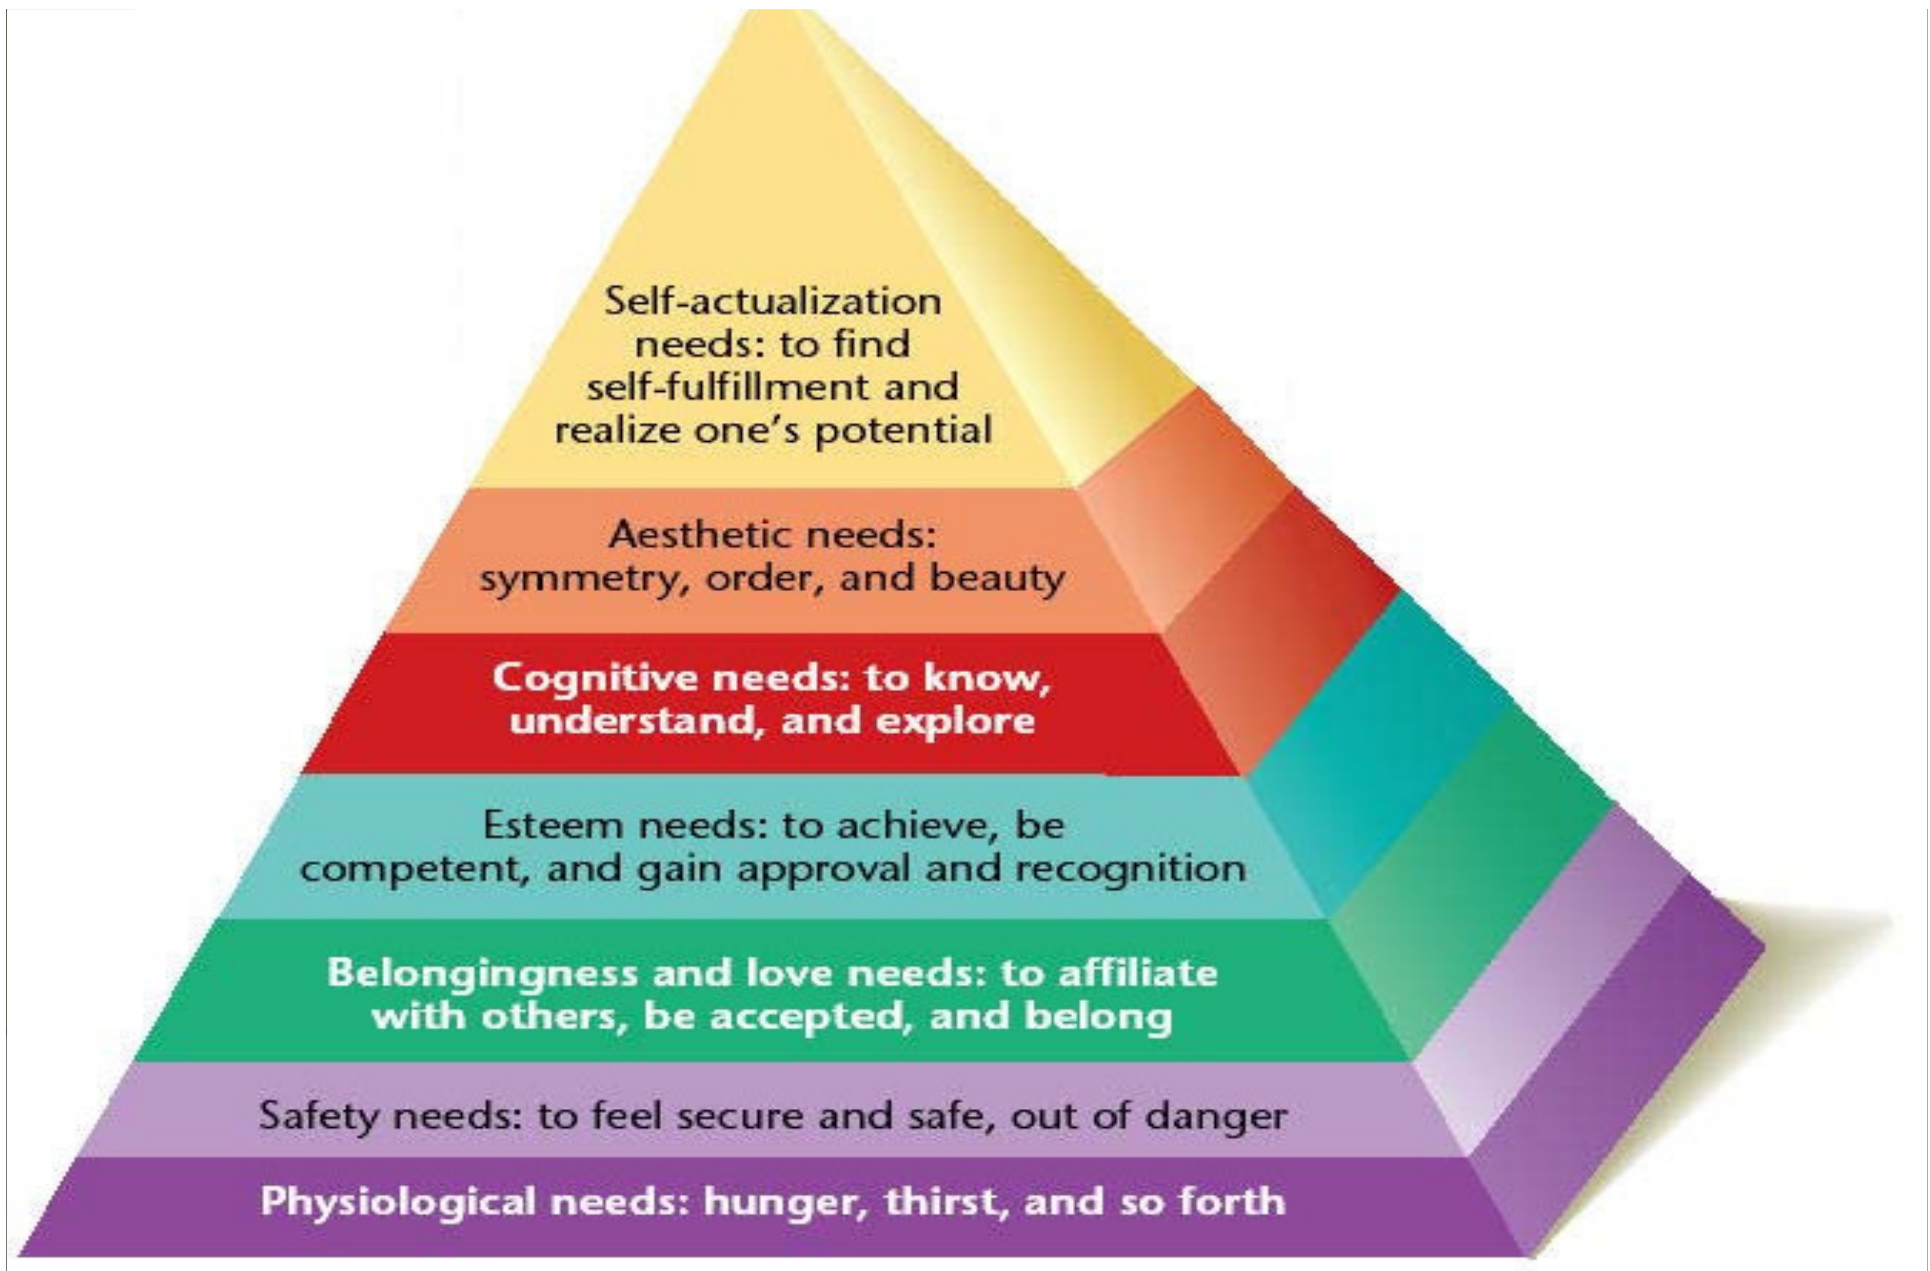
Self-actualization needs: to find self-fulfillment and realize one's potential

Aesthetic needs: symmetry, order, and beauty

Cognitive needs: to know, understand, and explore

Esteem needs: to achieve, be competent, and gain approval and recognition

Belongingness and love needs: to affiliate with others, be accepted, and belong

Safety needs: to feel secure and safe, out of danger

Physiological needs: hunger, thirst, and so forth